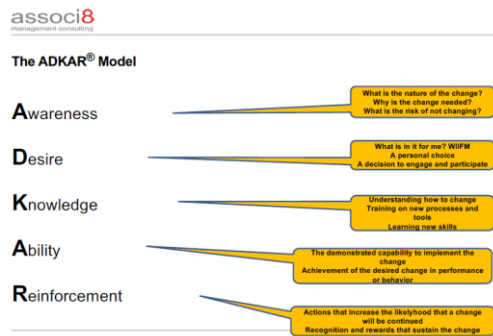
associ8
management consulting

The ADKAR® Model

Awareness

What is the nature of the change?
Why is the change needed?
What is the risk of not changing?

Desire

What is in it for me? WIIFM
A personal choice
A decision to engage and participate

Knowledge

Understanding how to change
Training on new processes and tools
Learning new skills

Ability

The demonstrated capability to implement the change
Achievement of the desired change in performance or behavior

Reinforcement

Actions that increase the likelihood that a change will be continued
Recognition and rewards that sustain the change